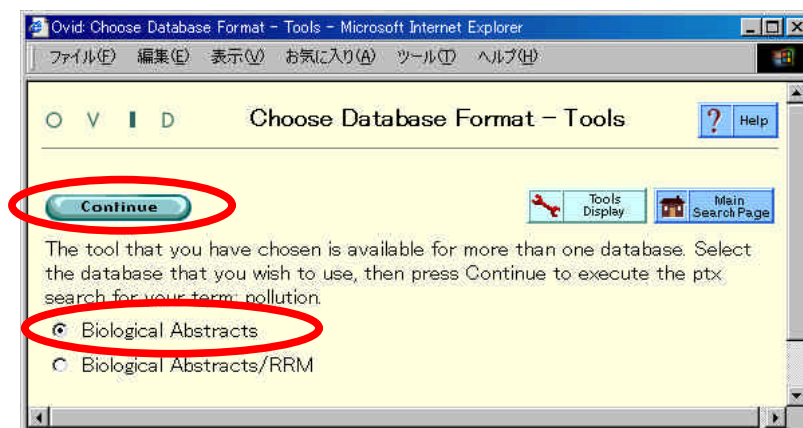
Ovid: Choose Database Format – Tools – Microsoft Internet Explorer

ファイル(F) 編集(E) 表示(V) お気に入り(A) ツール(T) ヘルプ(H)

O V I D Choose Database Format – Tools

? Help

Continue

Tools Display

Main Search Page

The tool that you have chosen is available for more than one database. Select the database that you wish to use, then press Continue to execute the ptx search for your term: pollution.

Biological Abstracts

Biological Abstracts/RRM